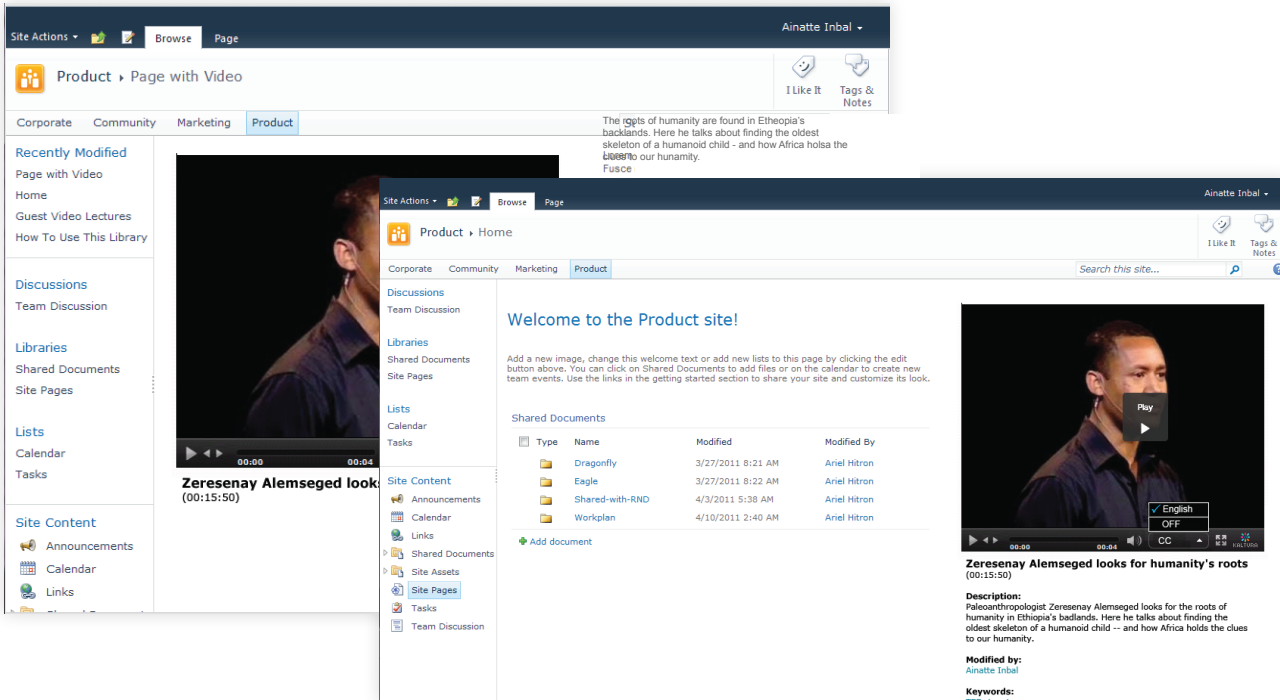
Site Actions Browse Page Ainatte Inbal

Product ▸ Page with Video

I Like It Tags & Notes

Corporate Community Marketing Product

The roots of humanity are found in Etheopia's backlands. Here he talks about finding the oldest skeleton of a humanoid child - and how Africa holsa the clues to our hunamity.
Lorem
Fusce

Recently Modified
Page with Video
Home
Guest Video Lectures
How To Use This Library

Discussions
Team Discussion

Libraries
Shared Documents
Site Pages

Lists
Calendar
Tasks

Site Content
Announcements
Calendar
Links

00:00 00:04

Zeresenay Alemseged looks
(00:15:50)

Site Actions Browse Page Ainatte Inbal

Product ▸ Home

I Like It Tags & Notes

Corporate Community Marketing Product

Search this site...

Discussions
Team Discussion

Libraries
Shared Documents
Site Pages

Lists
Calendar
Tasks

Site Content
Announcements
Calendar
Links
Shared Documents
Site Assets
Site Pages
Tasks
Team Discussion

Welcome to the Product site!

Add a new image, change this welcome text or add new lists to this page by clicking the edit button above. You can click on Shared Documents to add files or on the calendar to create new team events. Use the links in the getting started section to share your site and customize its look.

Shared Documents

| Type | Name | Modified | Modified By |
|---|---|---|---|
| | Dragonfly | 3/27/2011 8:21 AM | Ariel Hitron |
| | Eagle | 3/27/2011 8:21 AM | Ariel Hitron |
| | Shared-with-RND | 4/3/2011 5:38 AM | Ariel Hitron |
| | Workplan | 4/10/2011 2:40 AM | Ariel Hitron |

Add document

Play

English
OFF

00:00 00:04 CC KALTURA

Zeresenay Alemseged looks for humanity's roots
(00:15:50)

Description:
Paleoanthropologist Zeresenay Alemseged looks for the roots of humanity in Ethiopia's badlands. Here he talks about finding the oldest skeleton of a humanoid child -- and how Africa holds the clues to our humanity.

Modified by:
Ainatte Inbal

Keywords: